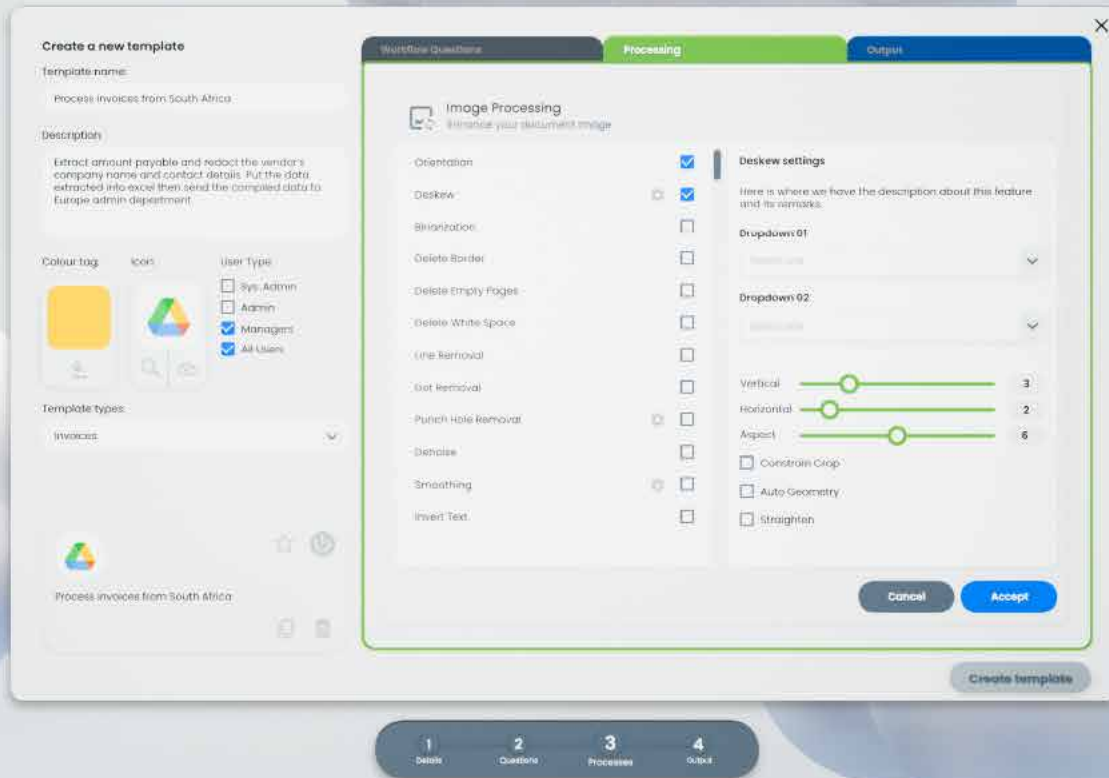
Create a new template

Template name

Process invoices from South Africa

Description

Extract amount payable and redact the vendor's company name and contact details. Put the data extracted into excel then send the compiled data to Europe admin department.

Colour tag

Icon

User Type

Sys. Admin

Admin

Managers

All Users

Template types

Invoices

Process invoices from South Africa

Workflow Questions

Processing

Output

Image Processing

Enhance your document image

Orientation

Deskew

Binarization

Delete Border

Delete Empty Pages

Delete White Space

Line Removal

Dot Removal

Punch Hole Removal

Denoise

Smoothing

Invert Text

Deskew settings

Here is where we have the description about this feature and its remarks.

Dropdown 01

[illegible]

Dropdown 02

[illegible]

Vertical 3

Horizontal 2

Aspect 6

Constrain Crop

Auto Geometry

Straighten

Cancel

Accept

Create template

1 Details

2 Questions

3 Processes

4 Output